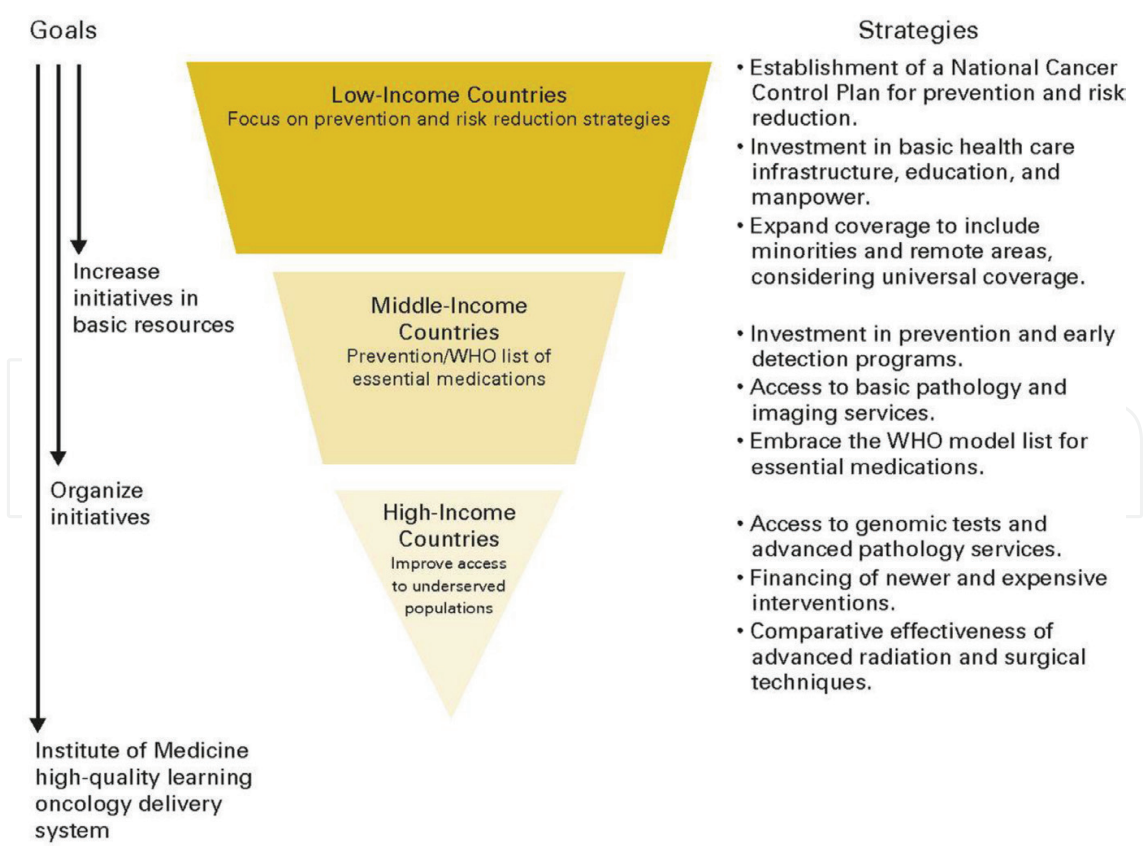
Goals

Strategies

Low-Income Countries
Focus on prevention and risk reduction strategies

• Establishment of a National Cancer Control Plan for prevention and risk reduction.
• Investment in basic health care infrastructure, education, and manpower.
• Expand coverage to include minorities and remote areas, considering universal coverage.

Increase initiatives in basic resources

Middle-Income Countries
Prevention/WHO list of essential medications

• Investment in prevention and early detection programs.
• Access to basic pathology and imaging services.
• Embrace the WHO model list for essential medications.

Organize initiatives

High-Income Countries
Improve access to underserved populations

• Access to genomic tests and advanced pathology services.
• Financing of newer and expensive interventions.
• Comparative effectiveness of advanced radiation and surgical techniques.

Institute of Medicine high-quality learning oncology delivery system